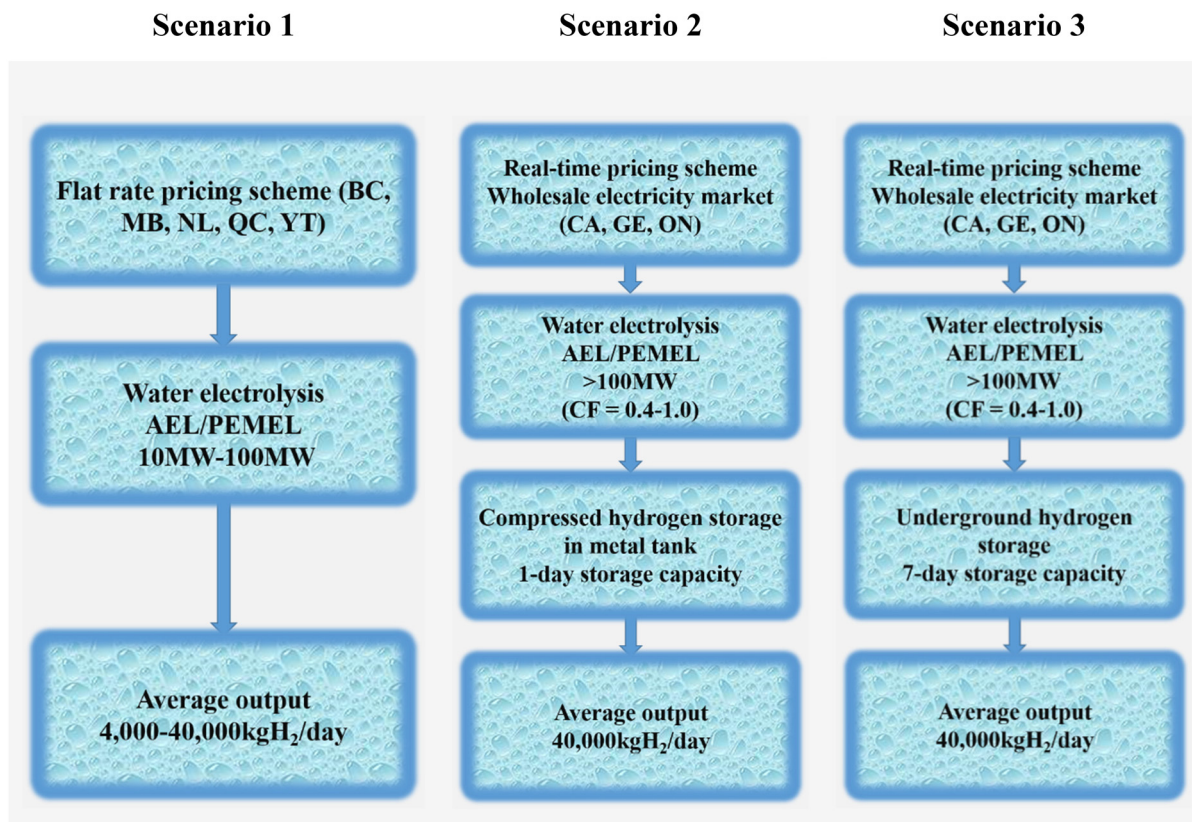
Scenario 1

Flat rate pricing scheme (BC, MB, NL, QC, YT)

Water electrolysis
AEL/PEMEL
10MW-100MW

Average output
4,000-40,000kg$H_2$/day

Scenario 2

Real-time pricing scheme
Wholesale electricity market
(CA, GE, ON)

Water electrolysis
AEL/PEMEL
>100MW
(CF = 0.4-1.0)

Compressed hydrogen storage in metal tank
1-day storage capacity

Average output
40,000kg$H_2$/day

Scenario 3

Real-time pricing scheme
Wholesale electricity market
(CA, GE, ON)

Water electrolysis
AEL/PEMEL
>100MW
(CF = 0.4-1.0)

Underground hydrogen storage
7-day storage capacity

Average output
40,000kg$H_2$/day